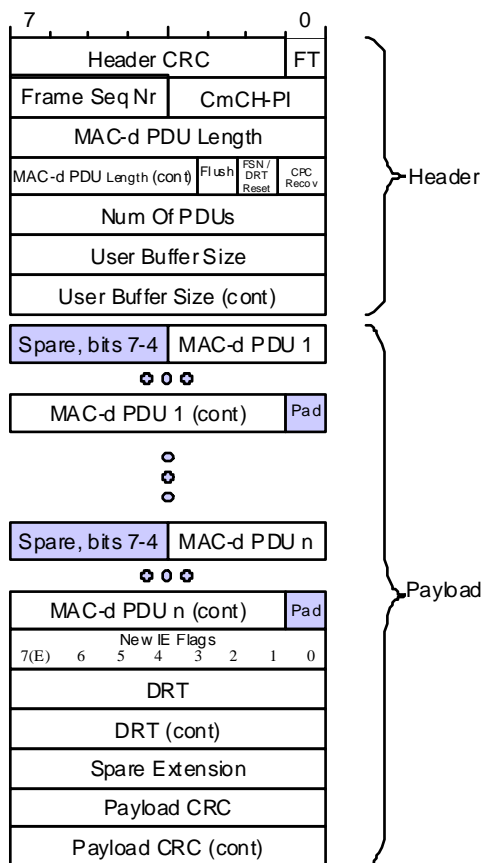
7 0

| Header CRC | FT |
|---|---|

| Frame Seq Nr | CmCH-PI |
|---|---|

MAC-d PDU Length

| MAC-d PDU Length (cont) | Flush | FSN / DRT Reset | CPC Recov |
|---|---|---|---|

Num Of PDUs

User Buffer Size

User Buffer Size (cont)

Header

| Spare, bits 7-4 | MAC-d PDU 1 |
|---|---|

| MAC-d PDU 1 (cont) | Pad |
|---|---|

| Spare, bits 7-4 | MAC-d PDU n |
|---|---|

| MAC-d PDU n (cont) | Pad |
|---|---|

New IE Flags
7(E) 6 5 4 3 2 1 0

DRT

DRT (cont)

Spare Extension

Payload CRC

Payload CRC (cont)

Payload